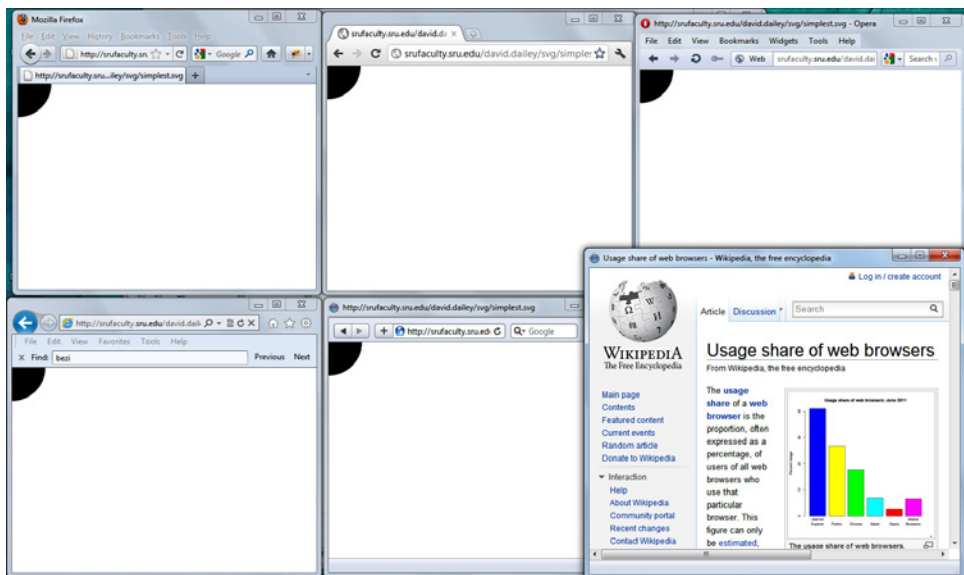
Mozilla Firefox
File Edit View History Bookmarks Tools Help
http://srufaculty.sru Google
http://srufaculty.sru...iley/svg/simplest.svg +

srufaculty.sru.edu/david.da ×
srufaculty.sru.edu/david.dailey/svg/simples

http://srufaculty.sru.edu/david.dailey/svg/simplest.svg - Opera
File Edit View Bookmarks Widgets Tools Help
Web srufaculty.sru.edu/david.dai Search

http://srufaculty.sru.edu/david.daile
File Edit View Favorites Tools Help
× Find: bezi Previous Next

http://srufaculty.sru.edu/david.dailey/svg/simplest.svg
http://srufaculty.sru.edu Google

Usage share of web browsers - Wikipedia, the free encyclopedia
Log in / create account
Article Discussion Search
WIKIPEDIA
The Free Encyclopedia
Main page
Contents
Featured content
Current events
Random article
Donate to Wikipedia
Interaction
Help
About Wikipedia
Community portal
Recent changes
Contact Wikipedia
Usage share of web browsers
From Wikipedia, the free encyclopedia
The usage share of a web browser is the proportion, often expressed as a percentage, of users of all web browsers who use that particular browser. This figure can only be estimated.
Usage share of web browsers: June 2011
Internet Explorer Firefox Chrome Safari Opera Mobile Browsers
The usage share of web browsers.